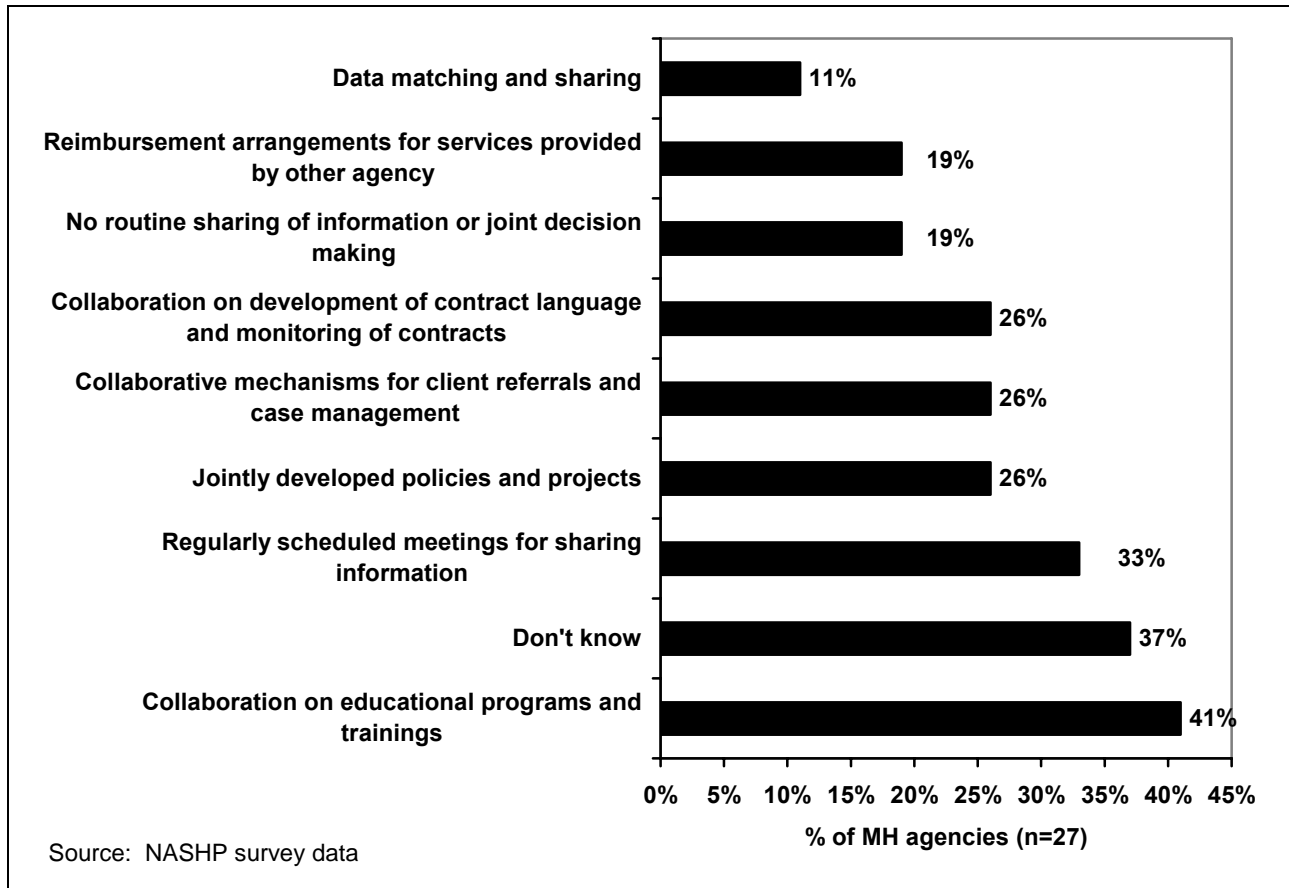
Data matching and sharing 11%

Reimbursement arrangements for services provided by other agency 19%

No routine sharing of information or joint decision making 19%

Collaboration on development of contract language and monitoring of contracts 26%

Collaborative mechanisms for client referrals and case management 26%

Jointly developed policies and projects 26%

Regularly scheduled meetings for sharing information 33%

Don't know 37%

Collaboration on educational programs and trainings 41%

0% 5% 10% 15% 20% 25% 30% 35% 40% 45%

% of MH agencies (n=27)

Source: NASHP survey data